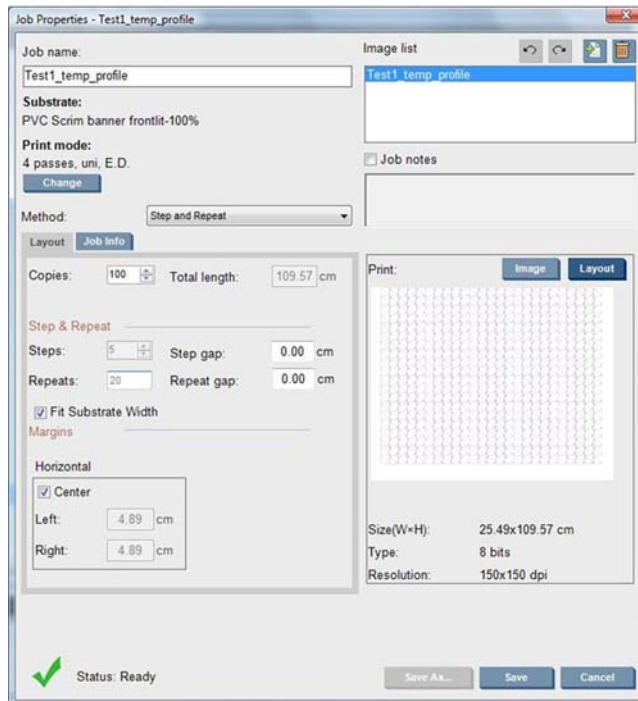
Job Properties - Test1_temp_profile

Job name:
Test1_temp_profile

Substrate:
PVC Scrim banner frontlit-100%

Print mode:
4 passes, uni, E.D.

Change

Method: Step and Repeat

Image list
Test1_temp_profile

Job notes

Layout Job Info

Copies: 100 Total length: 109.57 cm

Step & Repeat

Steps: 5 Step gap: 0.00 cm

Repeats: 20 Repeat gap: 0.00 cm

Fit Substrate Width

Margins

Horizontal

Center

Left: 4.89 cm

Right: 4.89 cm

Print: Image Layout

Size(W×H): 25.49x109.57 cm
Type: 8 bits
Resolution: 150x150 dpi

Status: Ready

Save As... Save Cancel